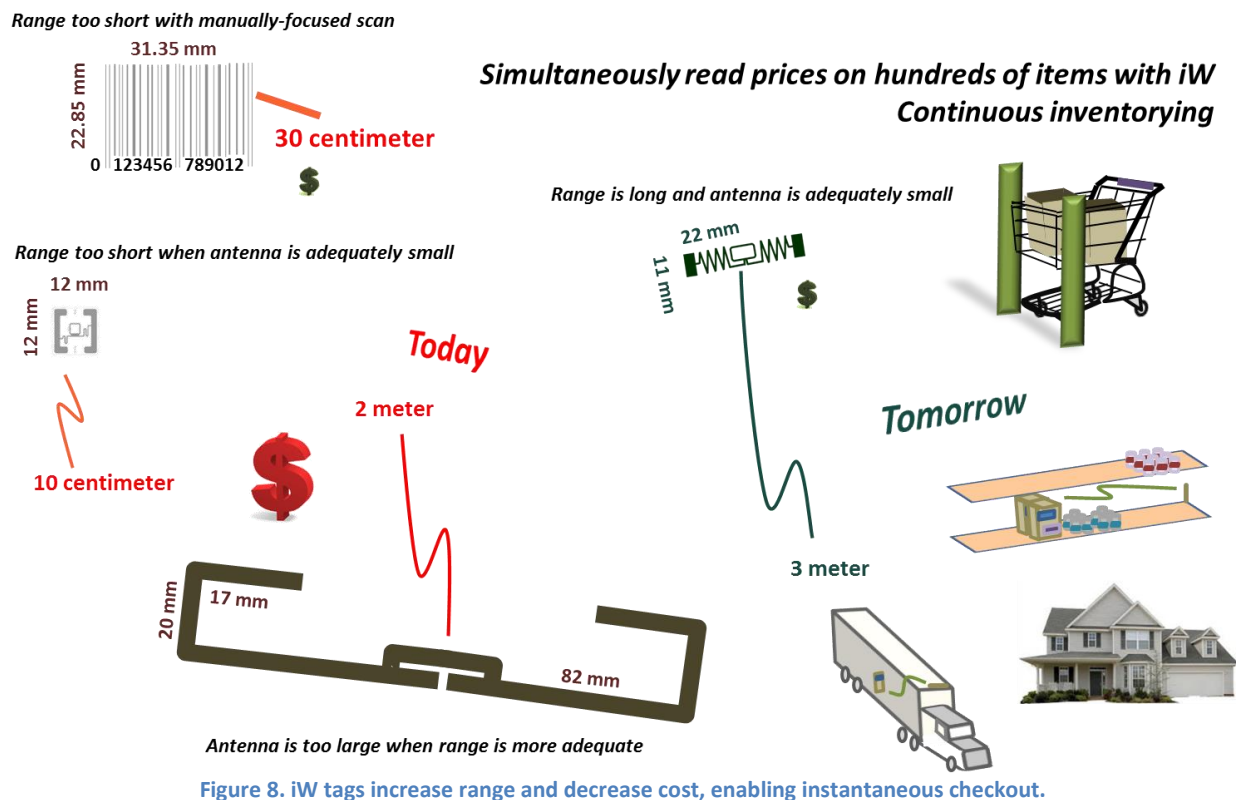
Range too short with manually-focused scan

31.35 mm

22.85 mm

0 123456 789012

30 centimeter

$

Simultaneously read prices on hundreds of items with iW
Continuous inventorying

Range is long and antenna is adequately small

22 mm

11 mm

$

Range too short when antenna is adequately small

12 mm

12 mm

Today

2 meter

10 centimeter

$

Tomorrow

3 meter

20 mm

17 mm

82 mm

Antenna is too large when range is more adequate

Figure 8. iW tags increase range and decrease cost, enabling instantaneous checkout.